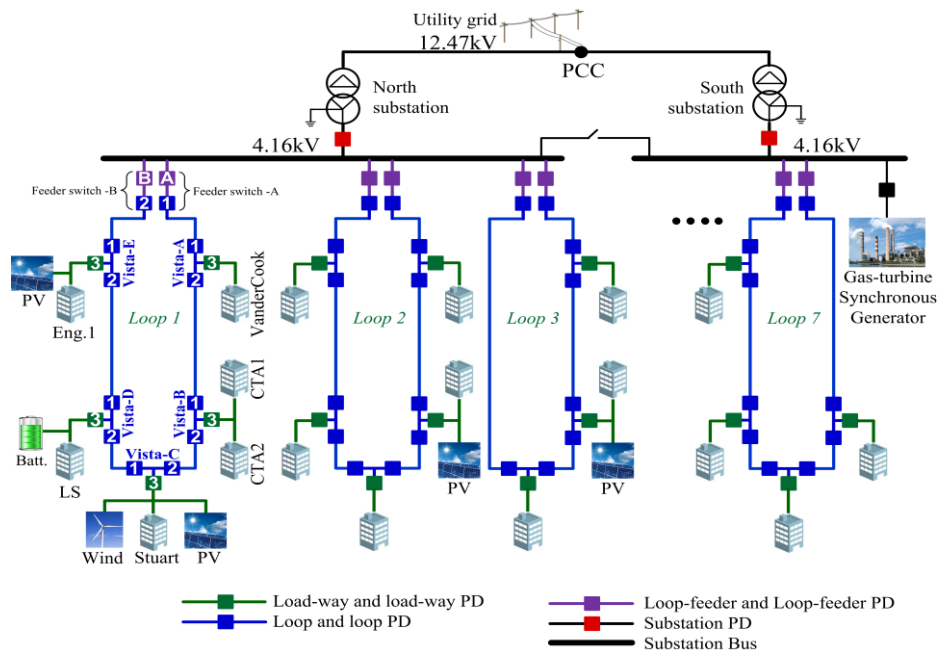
Utility grid
12.47kV
PCC
North substation
South substation
4.16kV
4.16kV
B A
Feeder switch -B
Feeder switch -A
2 1
1 1
Vista-E
Vista-A
3 3
2 2
PV
Eng.1
VanderCook
Loop 1
Loop 2
Loop 3
Loop 7
Gas-turbine Synchronous Generator
CTA1
1 1
Vista-D
Vista-B
3 3
2 2
Batt.
LS
Vista-C
1 2
3
CTA2
PV
PV
Wind
Stuart
PV
Load-way and load-way PD
Loop and loop PD
Loop-feeder and Loop-feeder PD
Substation PD
Substation Bus